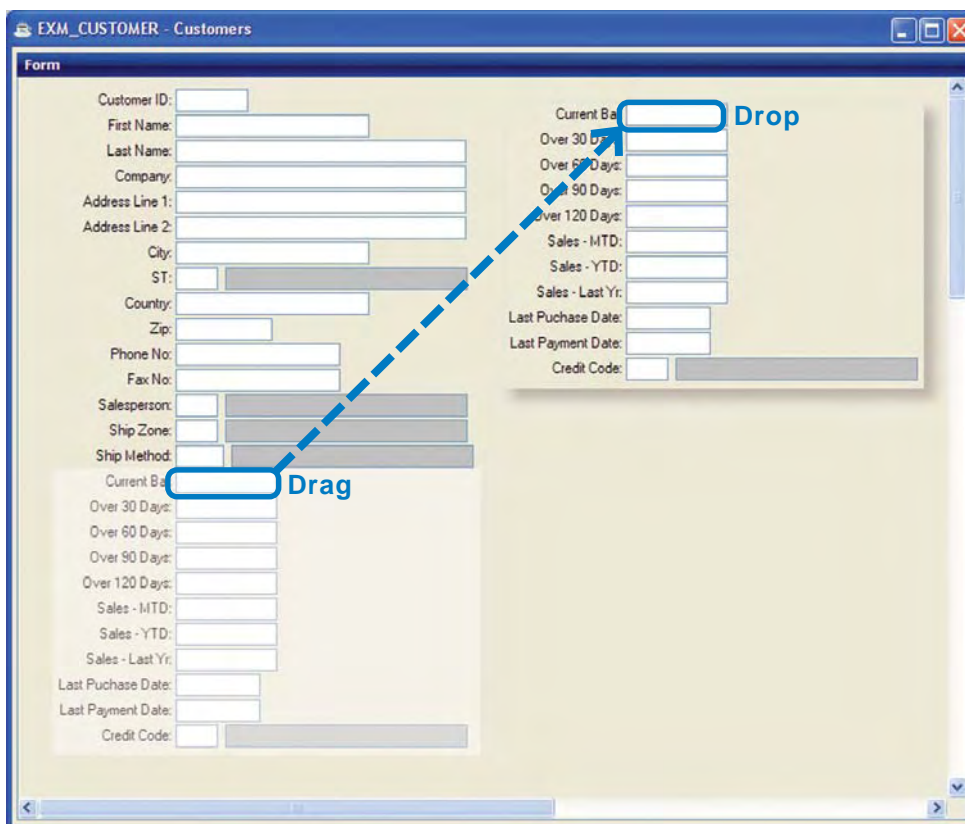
EXM_CUSTOMER - Customers

Form

Customer ID:
First Name:
Last Name:
Company:
Address Line 1:
Address Line 2:
City:
ST:
Country:
Zip:
Phone No:
Fax No:
Salesperson:
Ship Zone:
Ship Method:

Current Ba
Over 30 Days:
Over 60 Days:
Over 90 Days:
Over 120 Days:
Sales - MTD:
Sales - YTD:
Sales - Last Yr:
Last Puchase Date:
Last Payment Date:
Credit Code:

Drag

Current Ba
Over 30 D
Over 6 Days:
O t 90 Days:
ver 120 Days:
Sales - MTD:
Sales - YTD:
Sales - Last Yr:
Last Puchase Date:
Last Payment Date:
Credit Code:

Drop